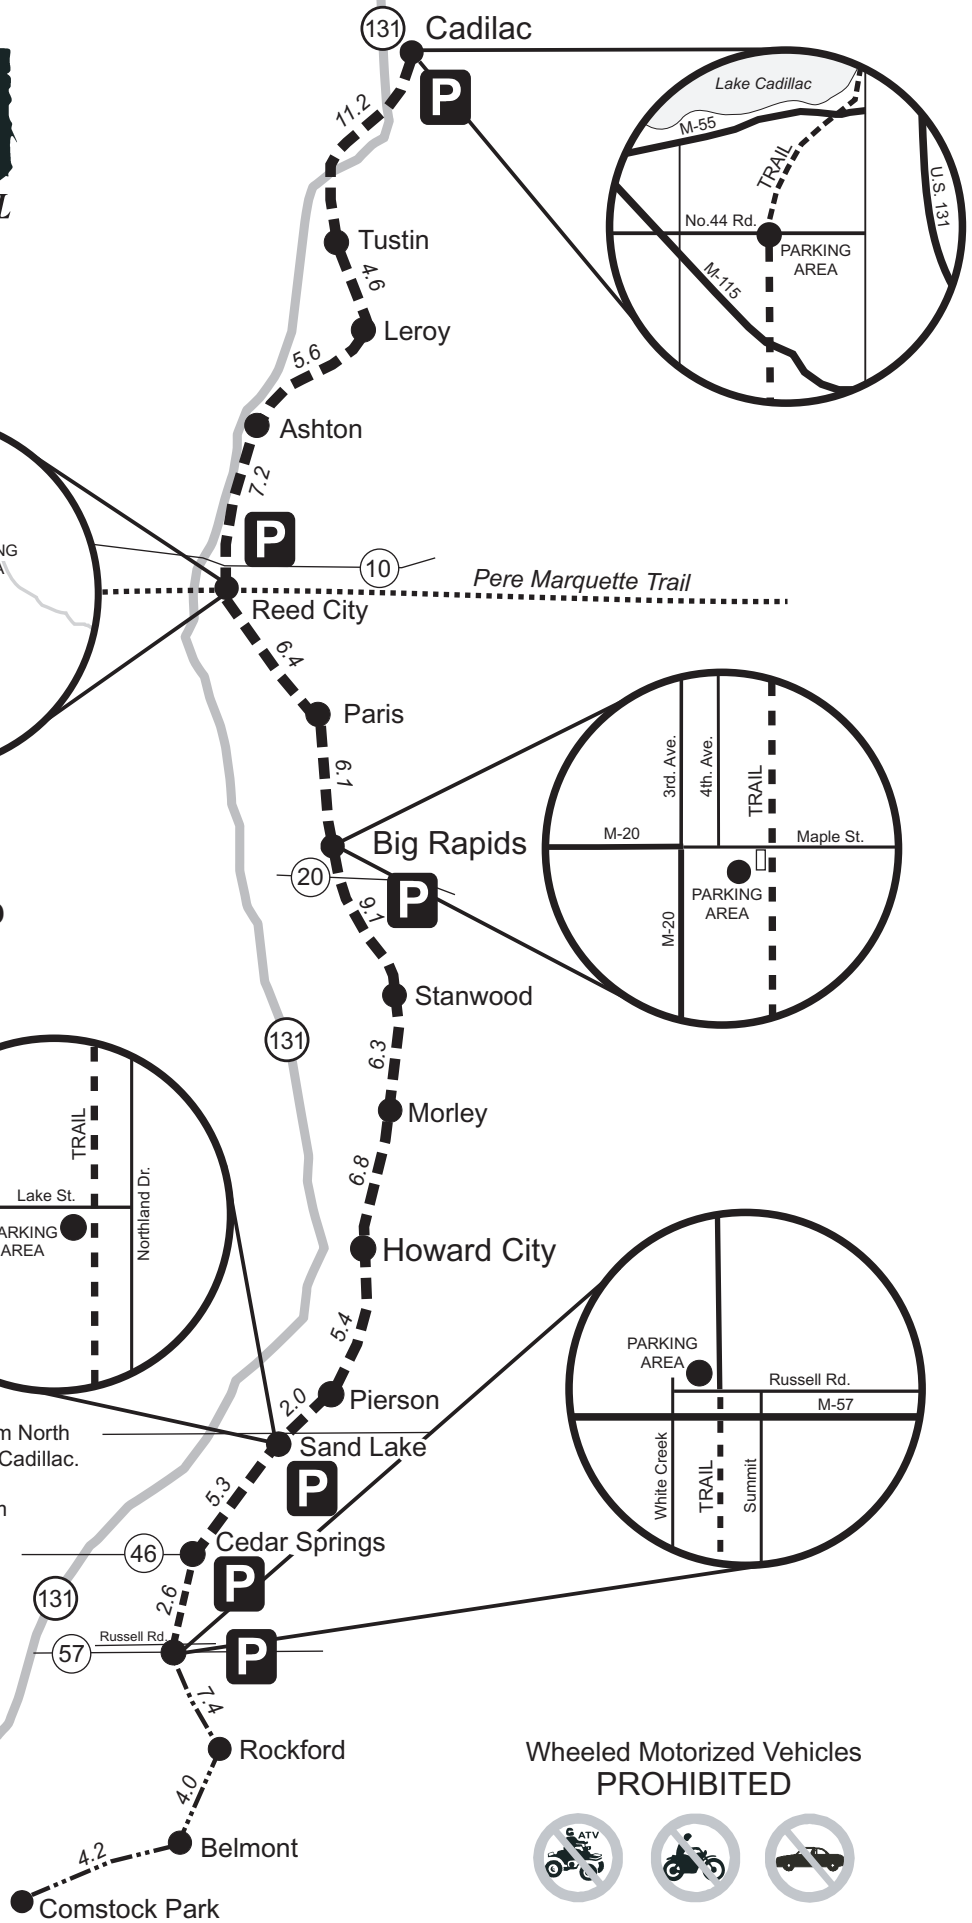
131 Cadilac

P

Lake Cadillac
M-55
TRAIL
U.S. 131
No.44 Rd.
PARKING AREA
M-115

11.2

Tustin
4.6
Leroy
5.6
Ashton
7.2

P

NG

10
Pere Marquette Trail
Reed City
6.4
Paris
6.1
Big Rapids
20
P
6.1

3rd. Ave.
4th. Ave.
TRAIL
M-20
Maple St.
PARKING AREA
M-20

Stanwood
131
6.3
Morley
6.8
Howard City
5.4

TRAIL
Lake St.
ARKING AREA
Northland Dr.

Pierson
2.0
Sand Lake
P
5.3

m North
Cadillac.

n

PARKING AREA
Russell Rd.
M-57
White Creek
TRAIL
Summit

46
Cedar Springs
131
P
2.6
Russell Rd.
57
P
7.4
Rockford
4.0
Belmont
4.2
Comstock Park

Wheeled Motorized Vehicles
PROHIBITED

ATV